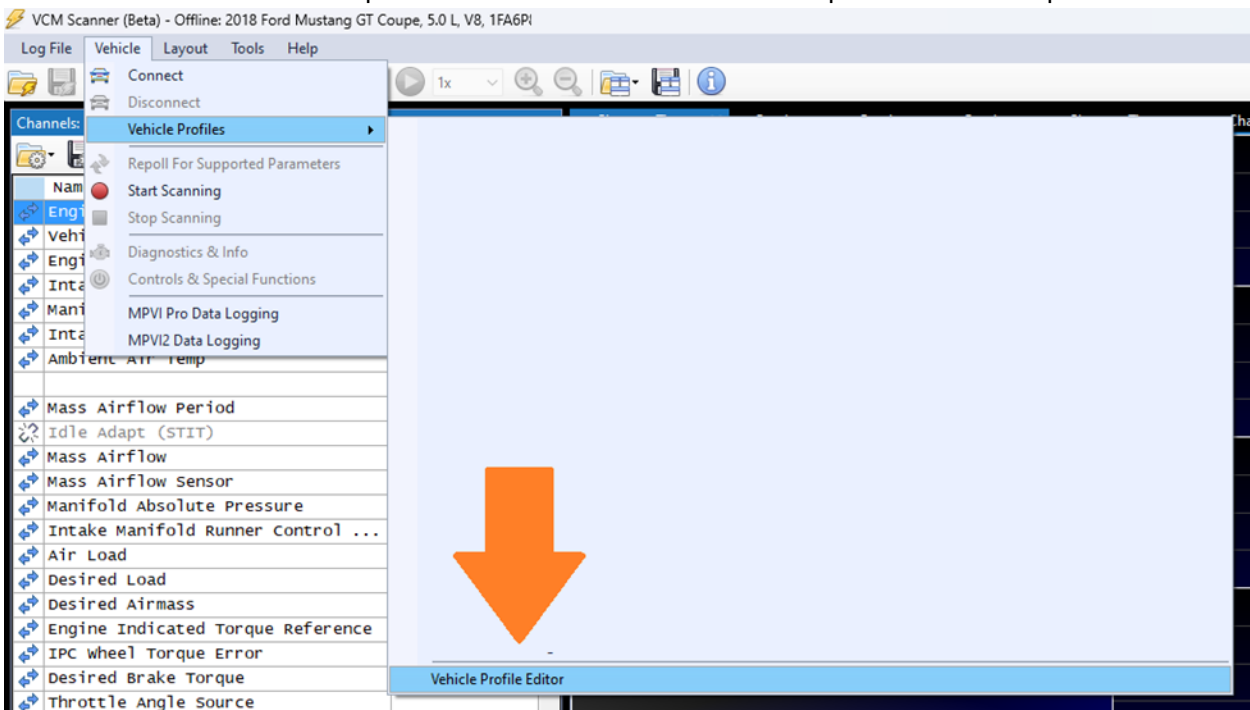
VCM Scanner (Beta) - Offline: 2018 Ford Mustang GT Coupe, 5.0 L, V8, 1FA6P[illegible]

Log File Vehicle Layout Tools Help

1x

Channels:

Connect
Disconnect
Vehicle Profiles
Repoll For Supported Parameters
Start Scanning
Stop Scanning
Diagnostics & Info
Controls & Special Functions
MPVI Pro Data Logging
MPVI2 Data Logging

Nam
Engi
Vehi
Engi
Inta
Mani
Inta
Ambient Air Temp

Mass Airflow Period
Idle Adapt (STIT)
Mass Airflow
Mass Airflow Sensor
Manifold Absolute Pressure
Intake Manifold Runner Control ...
Air Load
Desired Load
Desired Airmass
Engine Indicated Torque Reference
IPC Wheel Torque Error
Desired Brake Torque
Throttle Angle Source

Vehicle Profile Editor

Cha